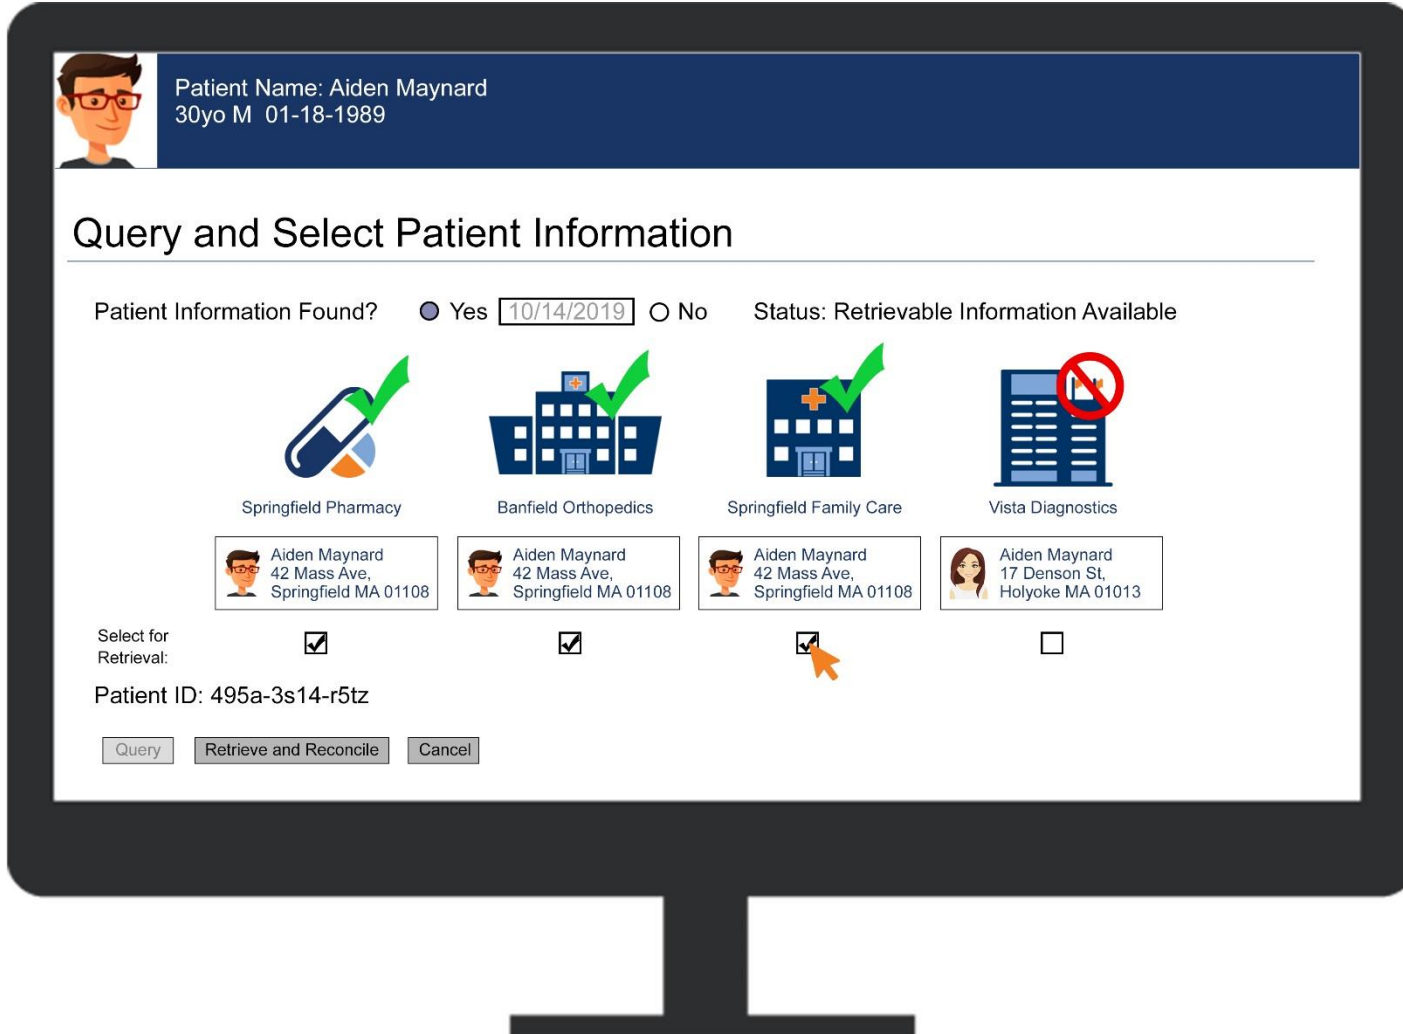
Patient Name: Aiden Maynard
30yo M 01-18-1989

Query and Select Patient Information

Patient Information Found? Yes 10/14/2019 No Status: Retrievable Information Available

Springfield Pharmacy

Banfield Orthopedics

Springfield Family Care

Vista Diagnostics

Aiden Maynard
42 Mass Ave,
Springfield MA 01108

Aiden Maynard
42 Mass Ave,
Springfield MA 01108

Aiden Maynard
42 Mass Ave,
Springfield MA 01108

Aiden Maynard
17 Denson St,
Holyoke MA 01013

Select for Retrieval:

Patient ID: 495a-3s14-r5tz

Query Retrieve and Reconcile Cancel